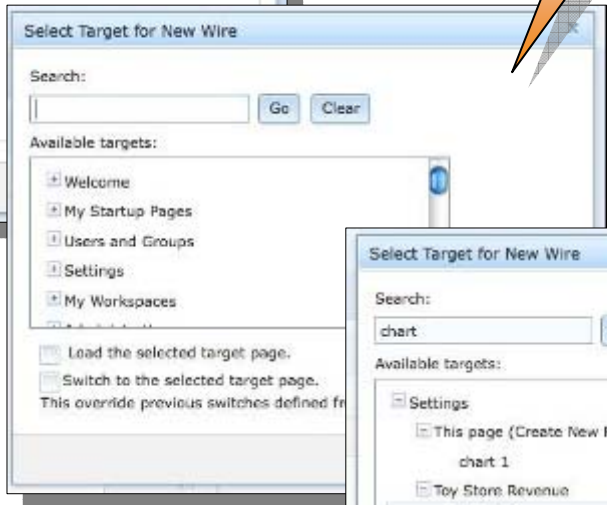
Select Target for New Wire

Search:

Go Clear

Available targets:

Welcome

My Startup Pages

Users and Groups

Settings

My Workspaces

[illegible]

Load the selected target page.

Switch to the selected target page.

This override previous switches defined fr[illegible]

Select Target for New Wire

Search:

chart

Available targets:

Settings

This page (Create New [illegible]

chart 1

Toy Store Revenue